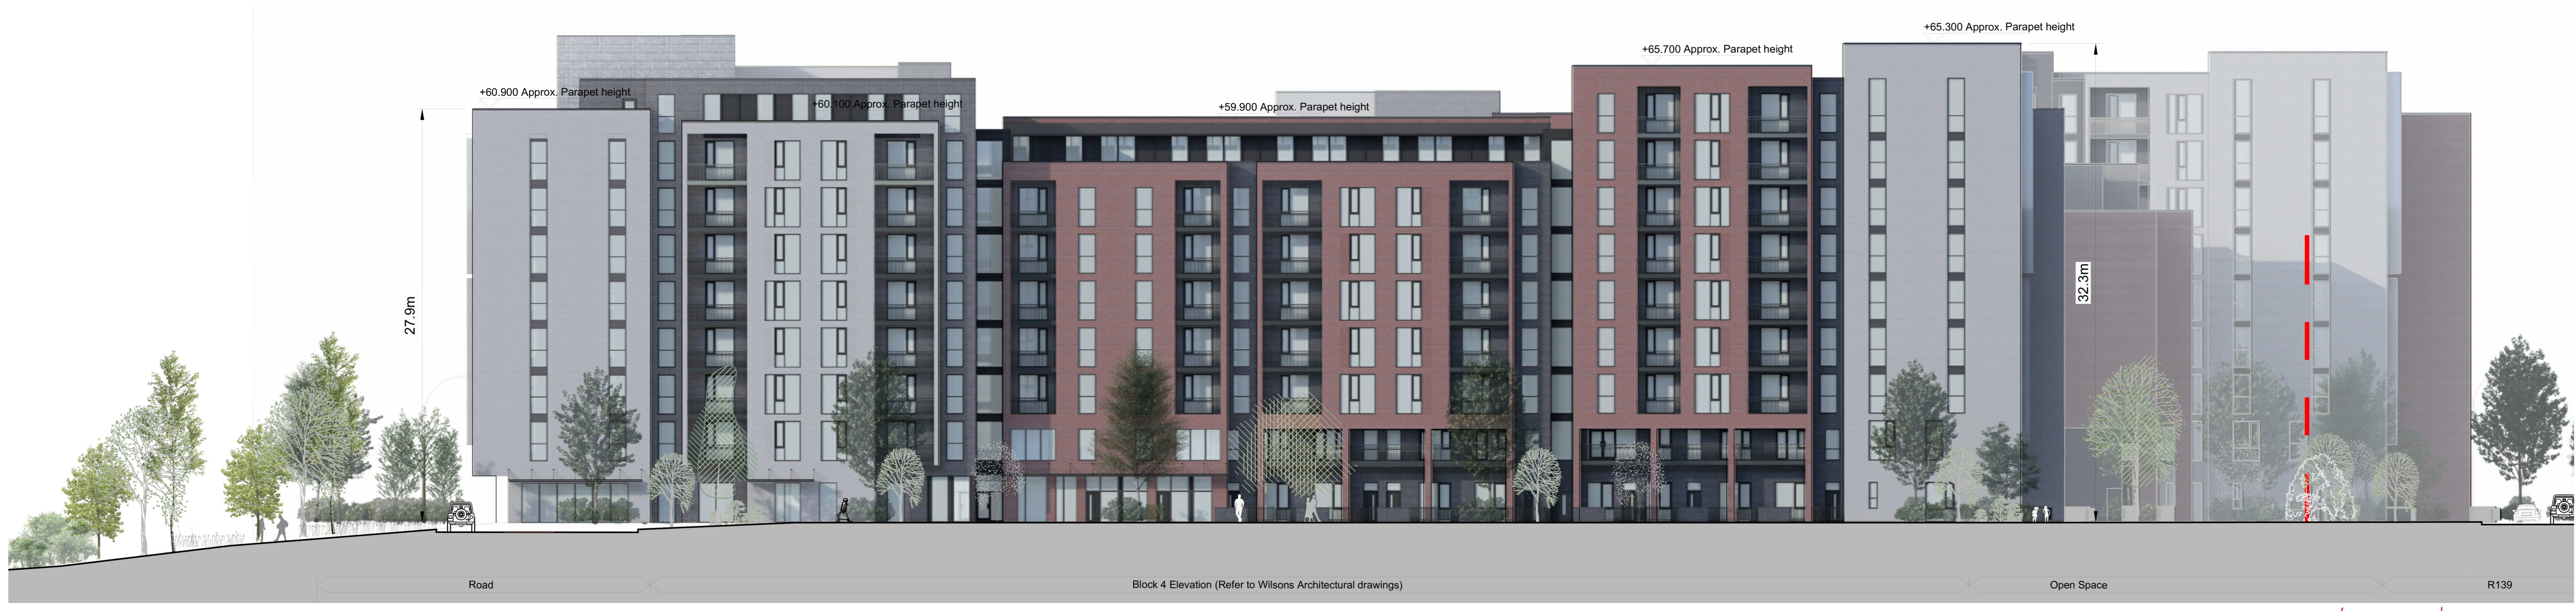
+65.300 Approx. Parapet height

+65.700 Approx. Parapet height

+60.900 Approx. Parapet height

+60.100 Approx. Parapet height

+59.900 Approx. Parapet height

27.9m

32.3m

Road

Block 4 Elevation (Refer to Wilsons Architectural drawings)

Open Space

R139